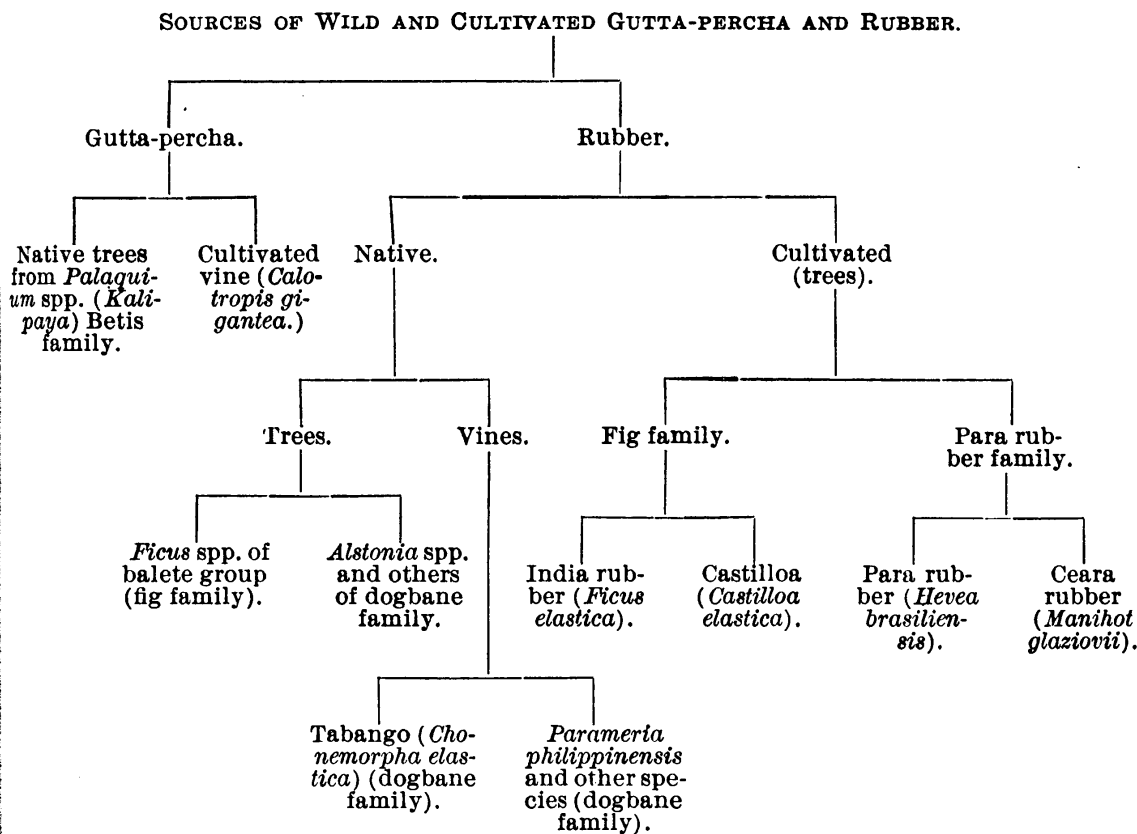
SOURCES OF WILD AND CULTIVATED GUTTA-PERCHA AND RUBBER.

Gutta-percha.

Rubber.

Native trees from *Palaquium* spp. (*Kalipaya*) Betis family.

Cultivated vine (*Calotropis gigantea.*)

Native.

Cultivated (trees).

Trees.

Vines.

Fig family.

Para rubber family.

*Ficus* spp. of balete group (fig family).

*Alstonia* spp. and others of dogbane family.

India rubber (*Ficus elastica*).

Castilloa (*Castilloa elastica*).

Para rubber (*Hevea brasiliensis*).

Ceara rubber (*Manihot glaziovii*).

Tabango (*Chonemorpha elastica*) (dogbane family).

*Parameria philippinensis* and other species (dogbane family).